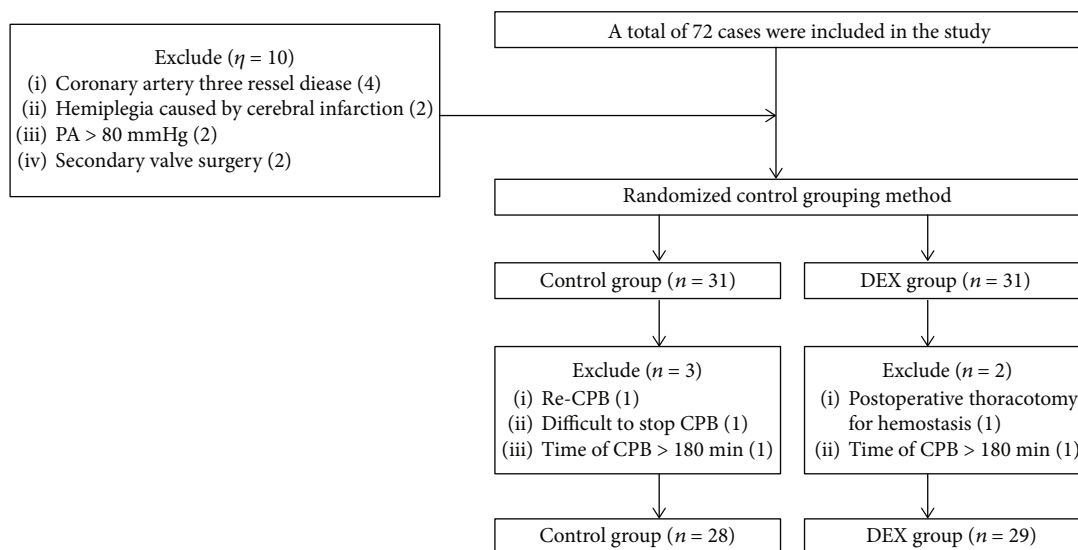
A total of 72 cases were included in the study

Exclude ($\eta = 10$)
(i) Coronary artery three ressel diease (4)
(ii) Hemiplegia caused by cerebral infarction (2)
(iii) PA > 80 mmHg (2)
(iv) Secondary valve surgery (2)

Randomized control grouping method

Control group ($n = 31$)

DEX group ($n = 31$)

Exclude ($n = 3$)
(i) Re-CPB (1)
(ii) Difficult to stop CPB (1)
(iii) Time of CPB > 180 min (1)

Exclude ($n = 2$)
(i) Postoperative thoracotomy for hemostasis (1)
(ii) Time of CPB > 180 min (1)

Control group ($n = 28$)

DEX group ($n = 29$)